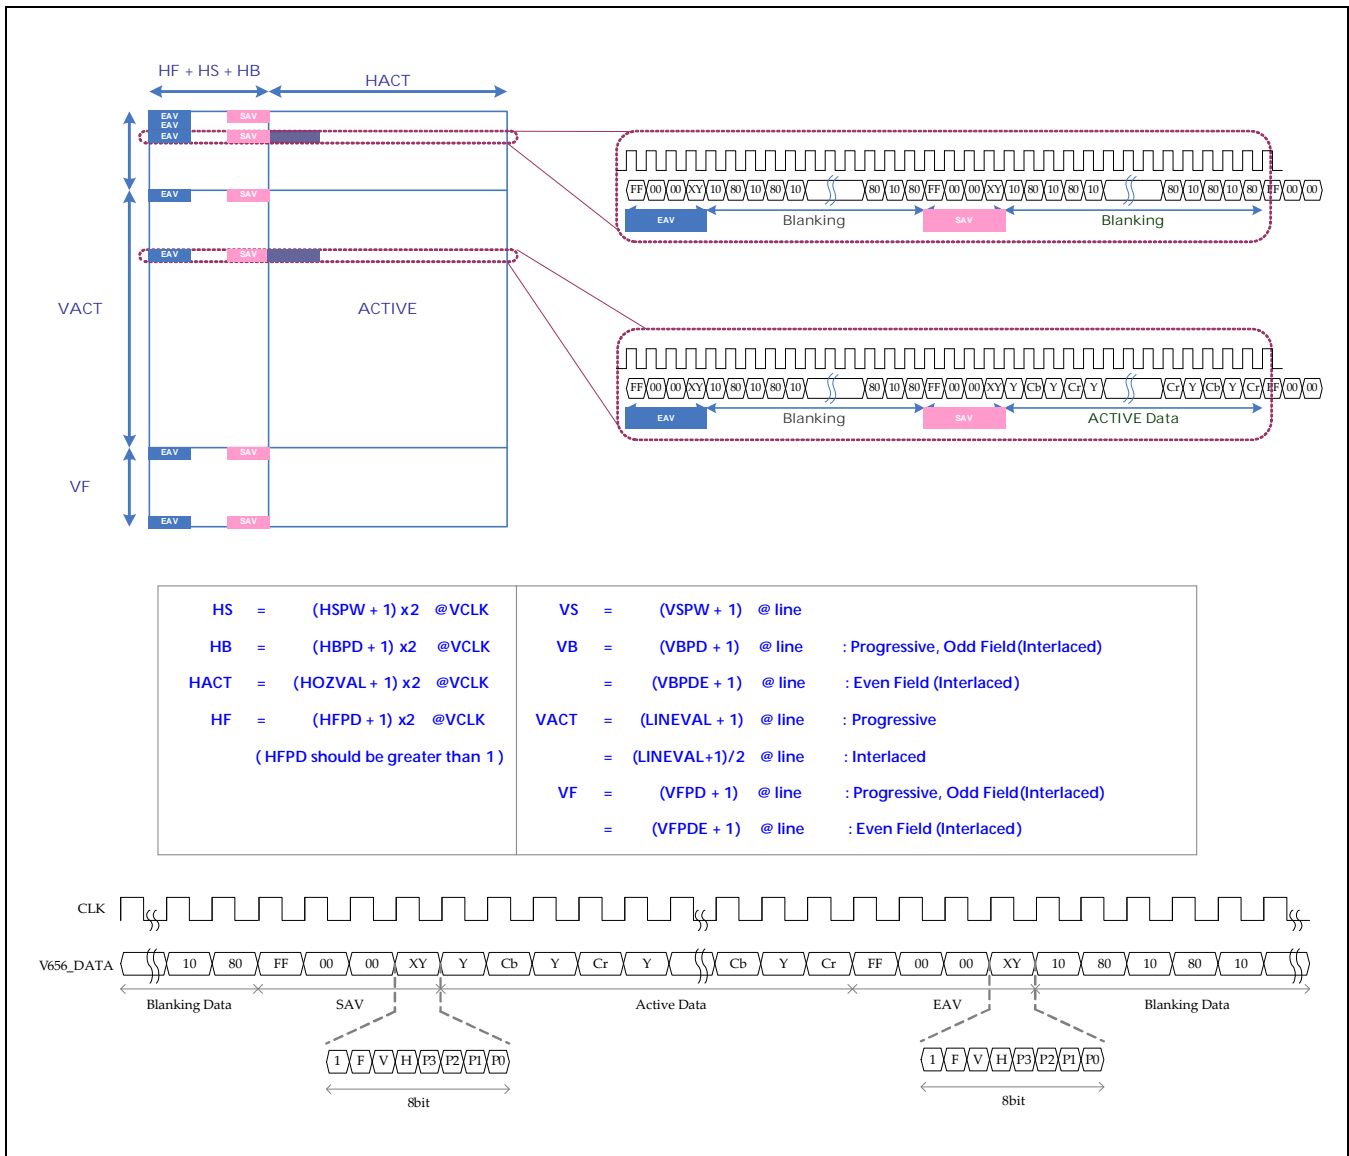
HF + HS + HB

HACT

EAV EAV EAV SAV SAV

EAV SAV

EAV SAV

VACT

ACTIVE

EAV SAV

VF

EAV SAV

FF 00 00 XY 10 80 10 80 10 80 10 80 FF 00 00 XY 10 80 10 80 10 80 10 80 10 80 FF 00 00

EAV Blanking SAV Blanking

FF 00 00 XY 10 80 10 80 10 80 10 80 FF 00 00 XY Y Cb Y Cr Y Cr Y Cb Y Cr FF 00 00

EAV Blanking SAV ACTIVE Data

| | |
|---|---|
| HS = (HSPW + 1) x2 @VCLK | VS = (VSPW + 1) @ line |
| HB = (HBPD + 1) x2 @VCLK | VB = (VBPD + 1) @ line : Progressive, Odd Field(Interlaced) |
| HACT = (HOZVAL + 1) x2 @VCLK | = (VBPDE + 1) @ line : Even Field (Interlaced) |
| HF = (HFPD + 1) x2 @VCLK | VACT = (LINEVAL + 1) @ line : Progressive |
| ( HFPD should be greater than 1 ) | = (LINEVAL+1)/2 @ line : Interlaced |
| | VF = (VFPD + 1) @ line : Progressive, Odd Field(Interlaced) |
| | = (VFPDE + 1) @ line : Even Field (Interlaced) |

CLK

V656_DATA 10 80 FF 00 00 XY Y Cb Y Cr Y Cb Y Cr FF 00 00 XY 10 80 10 80 10

Blanking Data SAV Active Data EAV Blanking Data

1 F V H P3 P2 P1 P0

8bit

1 F V H P3 P2 P1 P0

8bit